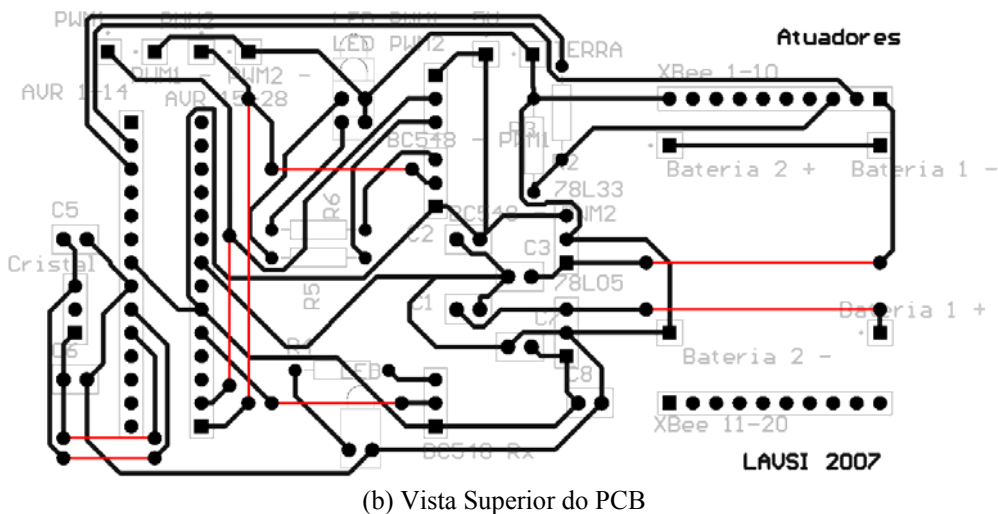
PWM1
PWM2
LED PWM1 - 5V
LED PWM2
TERRA
Atuadores
PWM1 - PWM2 -
XBee 1-10
AVR 1-14
AVR 15-28
R3
R2
BC548 - PWM1
Bateria 2 +
Bateria 1 -
R6
78L33
BC548 - PWM2
C5
C2
C3
Cristal
R5
78L05
C1
Bateria 1 +
C7
C6
R4
Bateria 2 -
LED
C8
XBee 11-20
BC548 Rx
LAVSI 2007
(b) Vista Superior do PCB